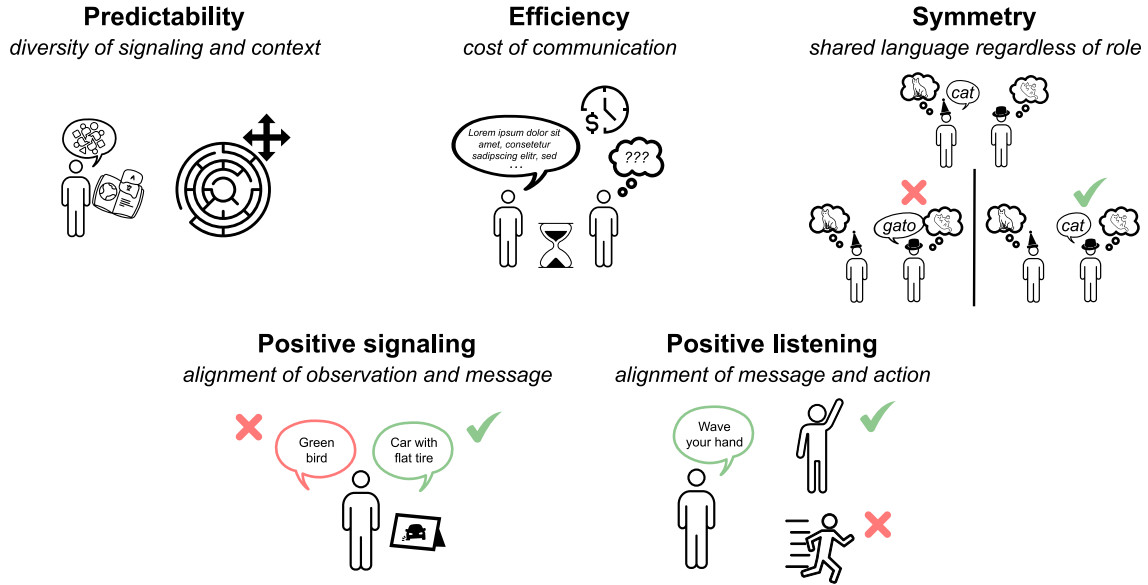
**Predictability**
*diversity of signaling and context*

**Efficiency**
*cost of communication*

Lorem ipsum dolor sit amet, consetetur sadipscing elitr, sed ...

???

**Symmetry**
*shared language regardless of role*

cat

gato

cat

**Positive signaling**
*alignment of observation and message*

Green bird

Car with flat tire

**Positive listening**
*alignment of message and action*

Wave your hand